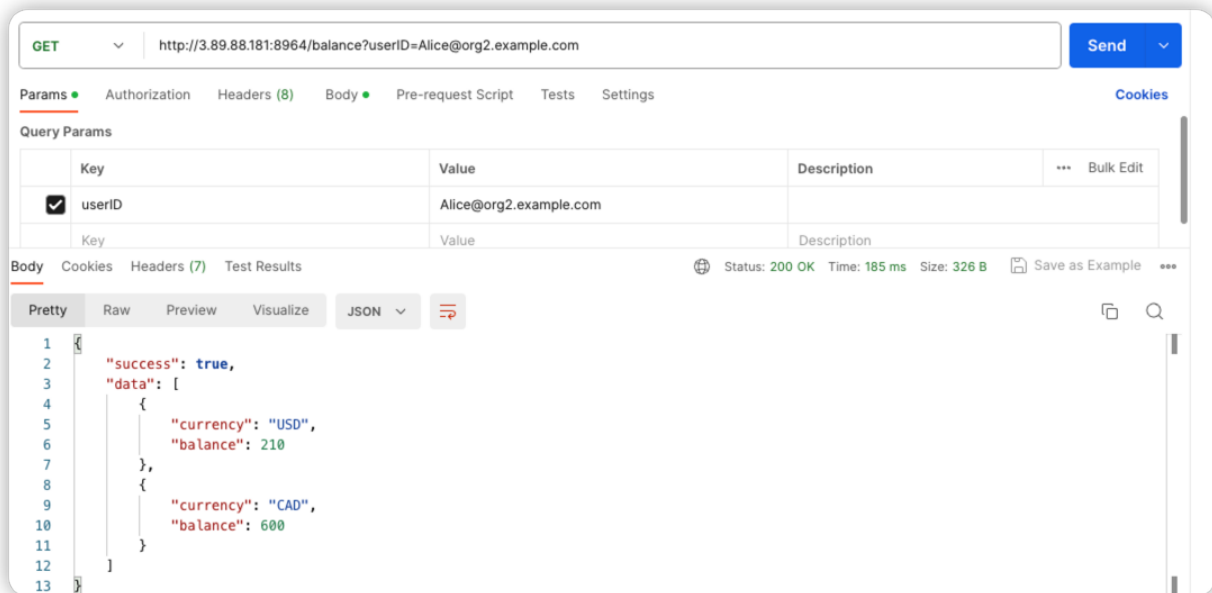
GET http://3.89.88.181:8964/balance?userID=Alice@org2.example.com Send

Params Authorization Headers (8) Body Pre-request Script Tests Settings Cookies

Query Params

| | Key | Value | Description | Bulk Edit |
|---|---|---|---|---|
| ☑ | userID | Alice@org2.example.com | | |
| | Key | Value | Description | |

Body Cookies Headers (7) Test Results Status: 200 OK Time: 185 ms Size: 326 B Save as Example

Pretty Raw Preview Visualize JSON

1 {
2 "success": true,
3 "data": [
4 {
5 "currency": "USD",
6 "balance": 210
7 },
8 {
9 "currency": "CAD",
10 "balance": 600
11 }
12 ]
13 }